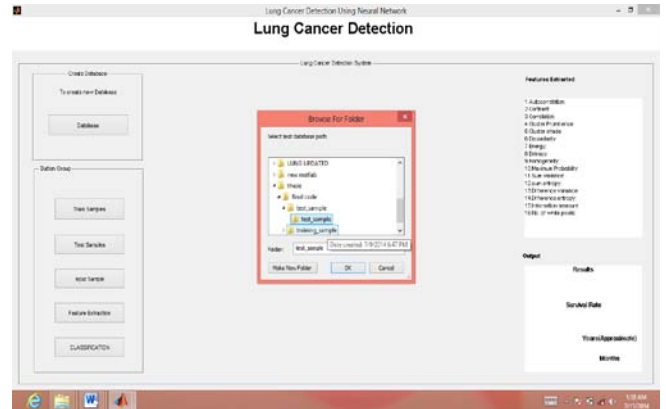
Lung Cancer Detection Using Neural Network

Lung Cancer Detection

Lung Cancer Detection System

Create Database

To create new Database

Database

Button Group

Train Samples

Test Samples

Input Sample

Feature Extraction

CLASSIFICATION

Browse For Folder

Select test database path

LUNG UPDATED

new matlab

thesis

final code

test_sample

test_sample

training_sample

Date created: 7/9/2014 8:47 PM

Folder: test_sample

Make New Folder

OK

Cancel

Features Extracted

1.Autocorrelation
2.Contrast
3.Correlation
4.Cluster Prominence
5.Cluster shade
6.Dissimilarity
7.Energy
8.Entropy
9.Homogeneity
10.Maximum Probability
11.Sum variance
12.sum entropy
13.Difference variance
14.Difference entropy
15.Information measure
16.No. of white pixels

Output

Results

Survival Rate

Years(Approximate)

Months